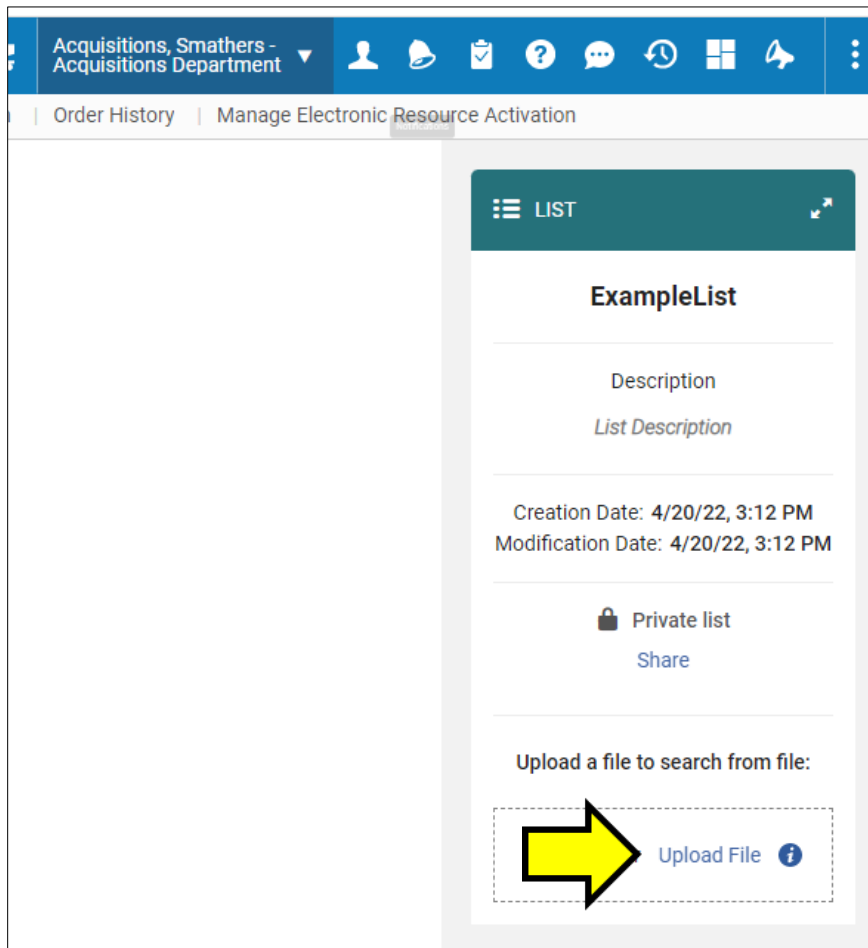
Acquisitions, Smathers - Acquisitions Department

Order History | Manage Electronic Resource Activation

Notifications

LIST

ExampleList

Description

List Description

Creation Date: 4/20/22, 3:12 PM
Modification Date: 4/20/22, 3:12 PM

Private list

Share

Upload a file to search from file:

Upload File